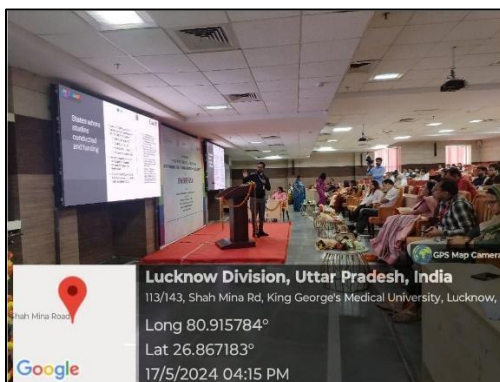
States where studies conducted and funding

GPS Map Camera

Shah Mina Road

Google

Lucknow Division, Uttar Pradesh, India
113/143, Shah Mina Rd, King George's Medical University, Lucknow,
Long 80.915784°
Lat 26.867183°
17/5/2024 04:15 PM